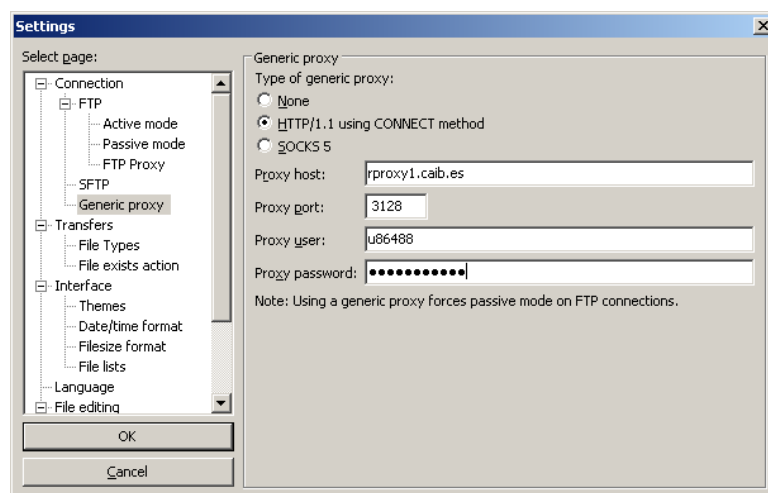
Settings

Select page:

Connection
FTP
Active mode
Passive mode
FTP Proxy
SFTP
Generic proxy
Transfers
File Types
File exists action
Interface
Themes
Date/time format
Filesize format
File lists
Language
File editing

OK

Cancel

Generic proxy

Type of generic proxy:

None

HTTP/1.1 using CONNECT method

SOCKS 5

Proxy host: rproxy1.caib.es

Proxy port: 3128

Proxy user: u86488

Proxy password: ●●●●●●●●●●●

Note: Using a generic proxy forces passive mode on FTP connections.